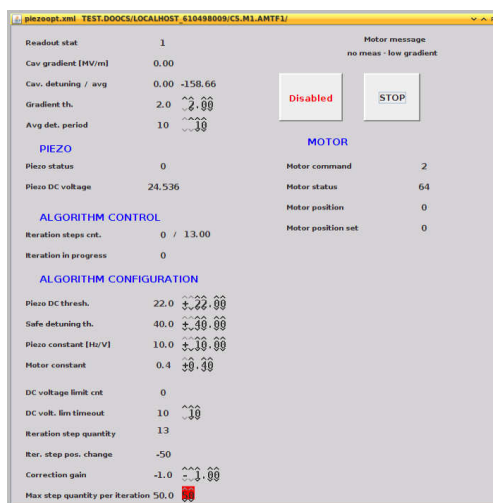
piezoopt.xml TEST.DOOCS/LOCALHOST_610498009/C5.M1.AMTF1/

Readout stat 1

Cav gradient [MV/m] 0.00

Cav. detuning / avg 0.00 -158.66

Gradient th. 2.0 2.00

Avg det. period 10 10

Motor message
no meas - low gradient

Disabled

STOP

PIEZO

Piezo status 0

Piezo DC voltage 24.536

MOTOR

Motor command 2

Motor status 64

Motor position 0

Motor position set 0

ALGORITHM CONTROL

Iteration steps cnt. 0 / 13.00

Iteration in progress 0

ALGORITHM CONFIGURATION

Piezo DC thresh. 22.0 +22.00

Safe detuning th. 40.0 +40.00

Piezo constant [Hz/V] 10.0 +10.00

Motor constant 0.4 +0.40

DC voltage limit cnt 0

DC volt. lim timeout 10 10

Iteration step quantity 13

Iter. step pos. change -50

Correction gain -1.0 -1.00

Max step quantity per iteration 50.0 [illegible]